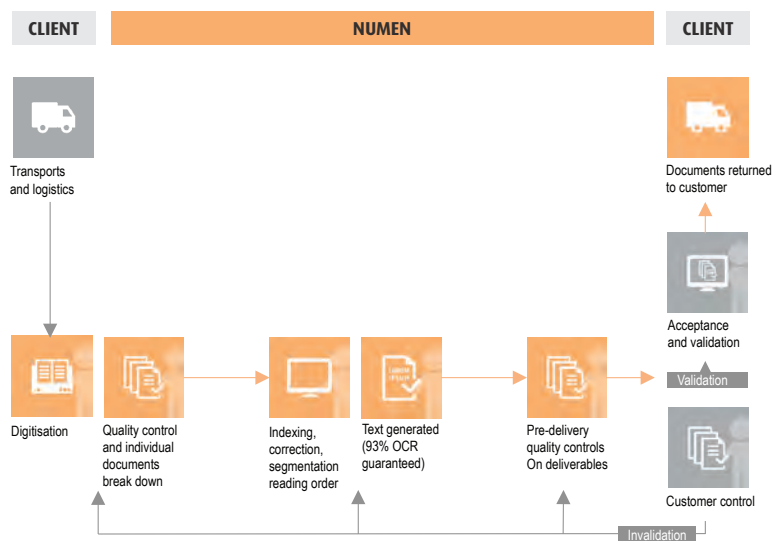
CLIENT

NUMEN

CLIENT

Transports and logistics

Documents returned to customer

Acceptance and validation

Validation

Digitisation

Quality control and individual documents break down

Indexing, correction, segmentation reading order

Text generated (93% OCR guaranteed)

Pre-delivery quality controls On deliverables

Customer control

Invalidation